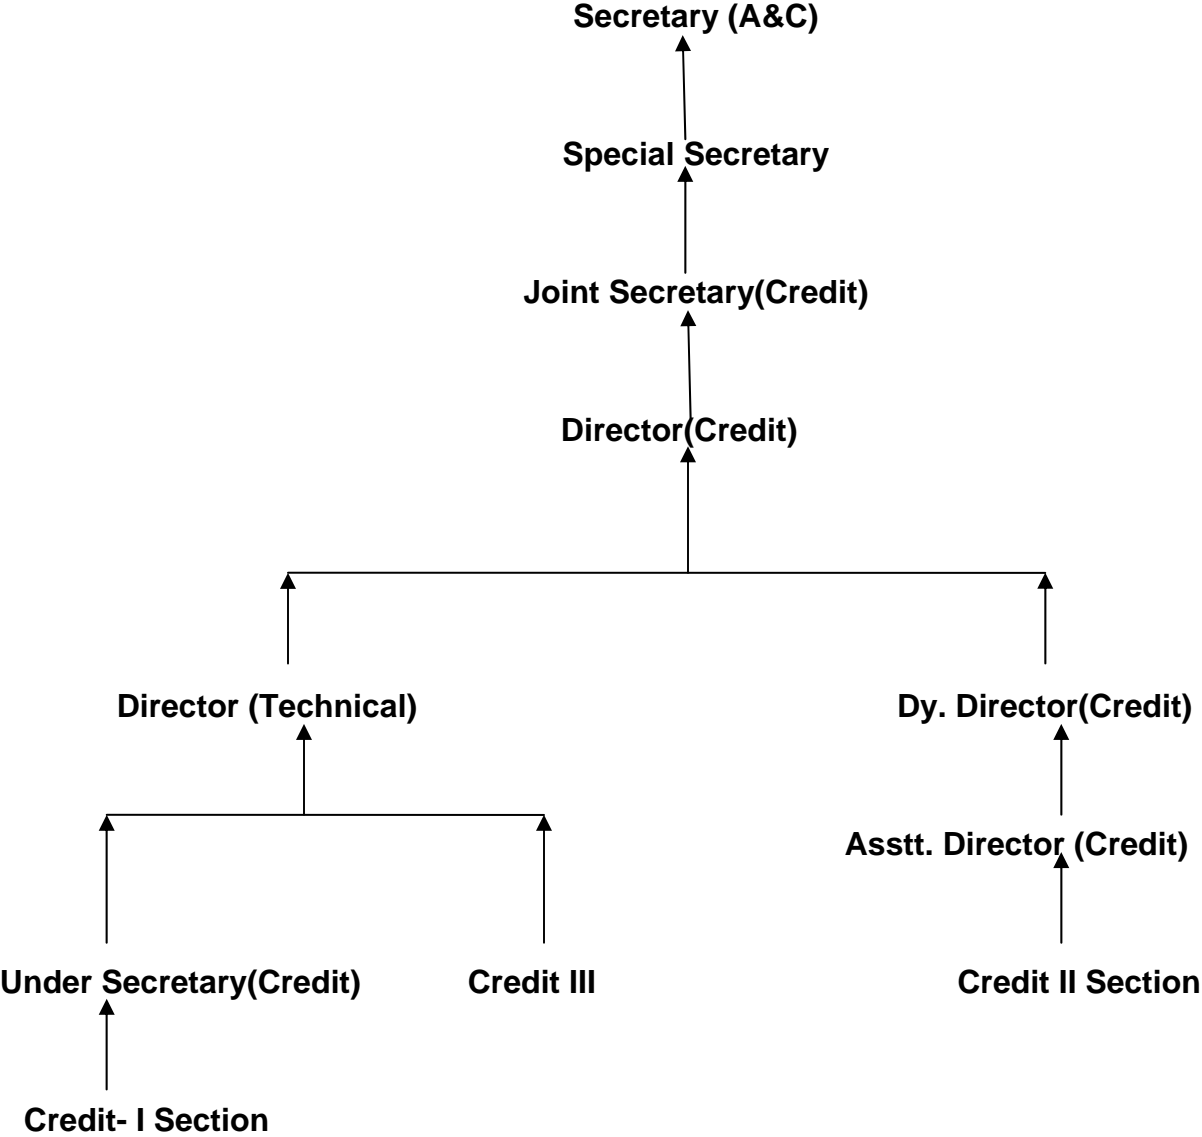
Secretary (A&C)

Special Secretary

Joint Secretary(Credit)

Director(Credit)

Director (Technical)

Dy. Director(Credit)

Asstt. Director (Credit)

Under Secretary(Credit)

Credit III

Credit II Section

Credit- I Section